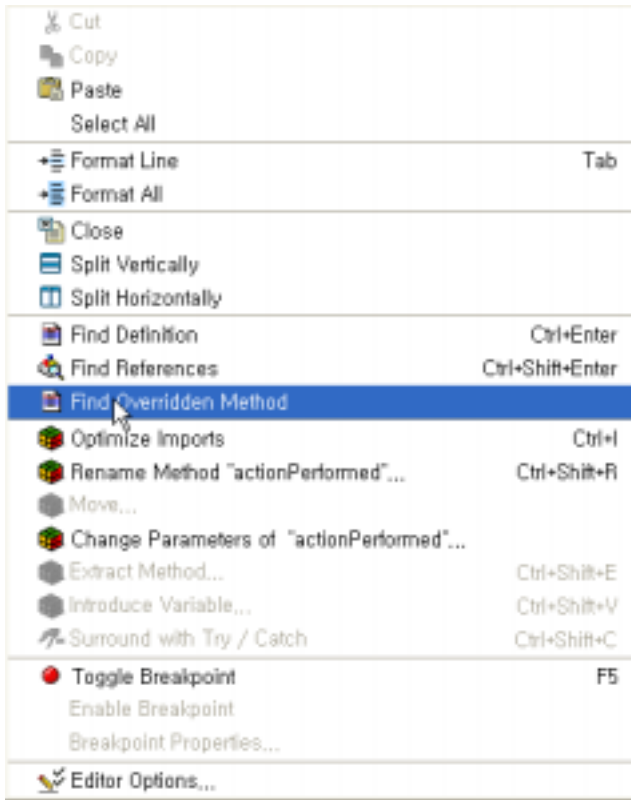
Cut
Copy
Paste
Select All

Format Line Tab
Format All

Close
Split Vertically
Split Horizontally

Find Definition Ctrl+Enter
Find References Ctrl+Shift+Enter
Find Overridden Method
Optimize Imports Ctrl+I
Rename Method "actionPerformed"... Ctrl+Shift+R
Move...
Change Parameters of "actionPerformed"...
Extract Method... Ctrl+Shift+E
Introduce Variable... Ctrl+Shift+V
Surround with Try / Catch Ctrl+Shift+C

Toggle Breakpoint F5
Enable Breakpoint
Breakpoint Properties...

Editor Options...